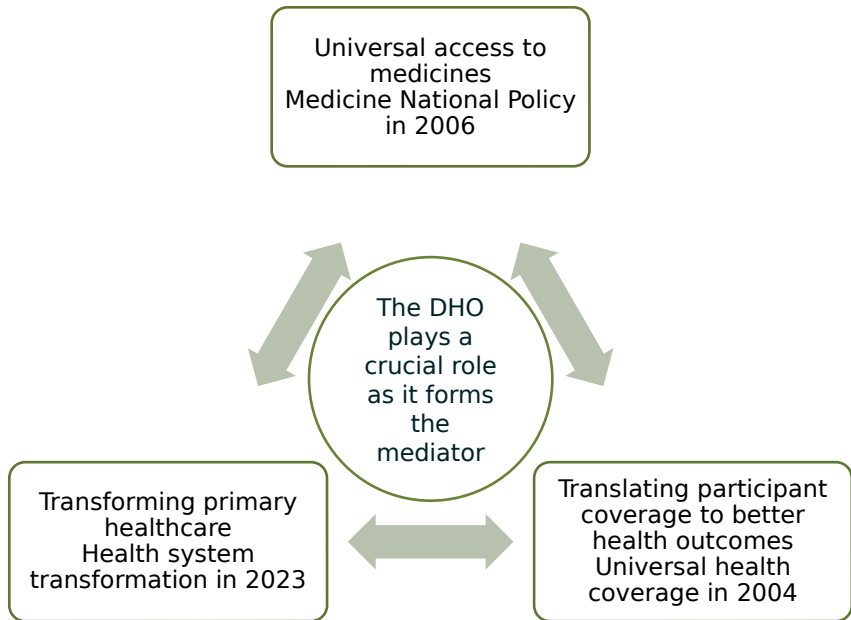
Universal access to medicines
Medicine National Policy in 2006

The DHO plays a crucial role as it forms the mediator

Transforming primary healthcare
Health system transformation in 2023

Translating participant coverage to better health outcomes
Universal health coverage in 2004